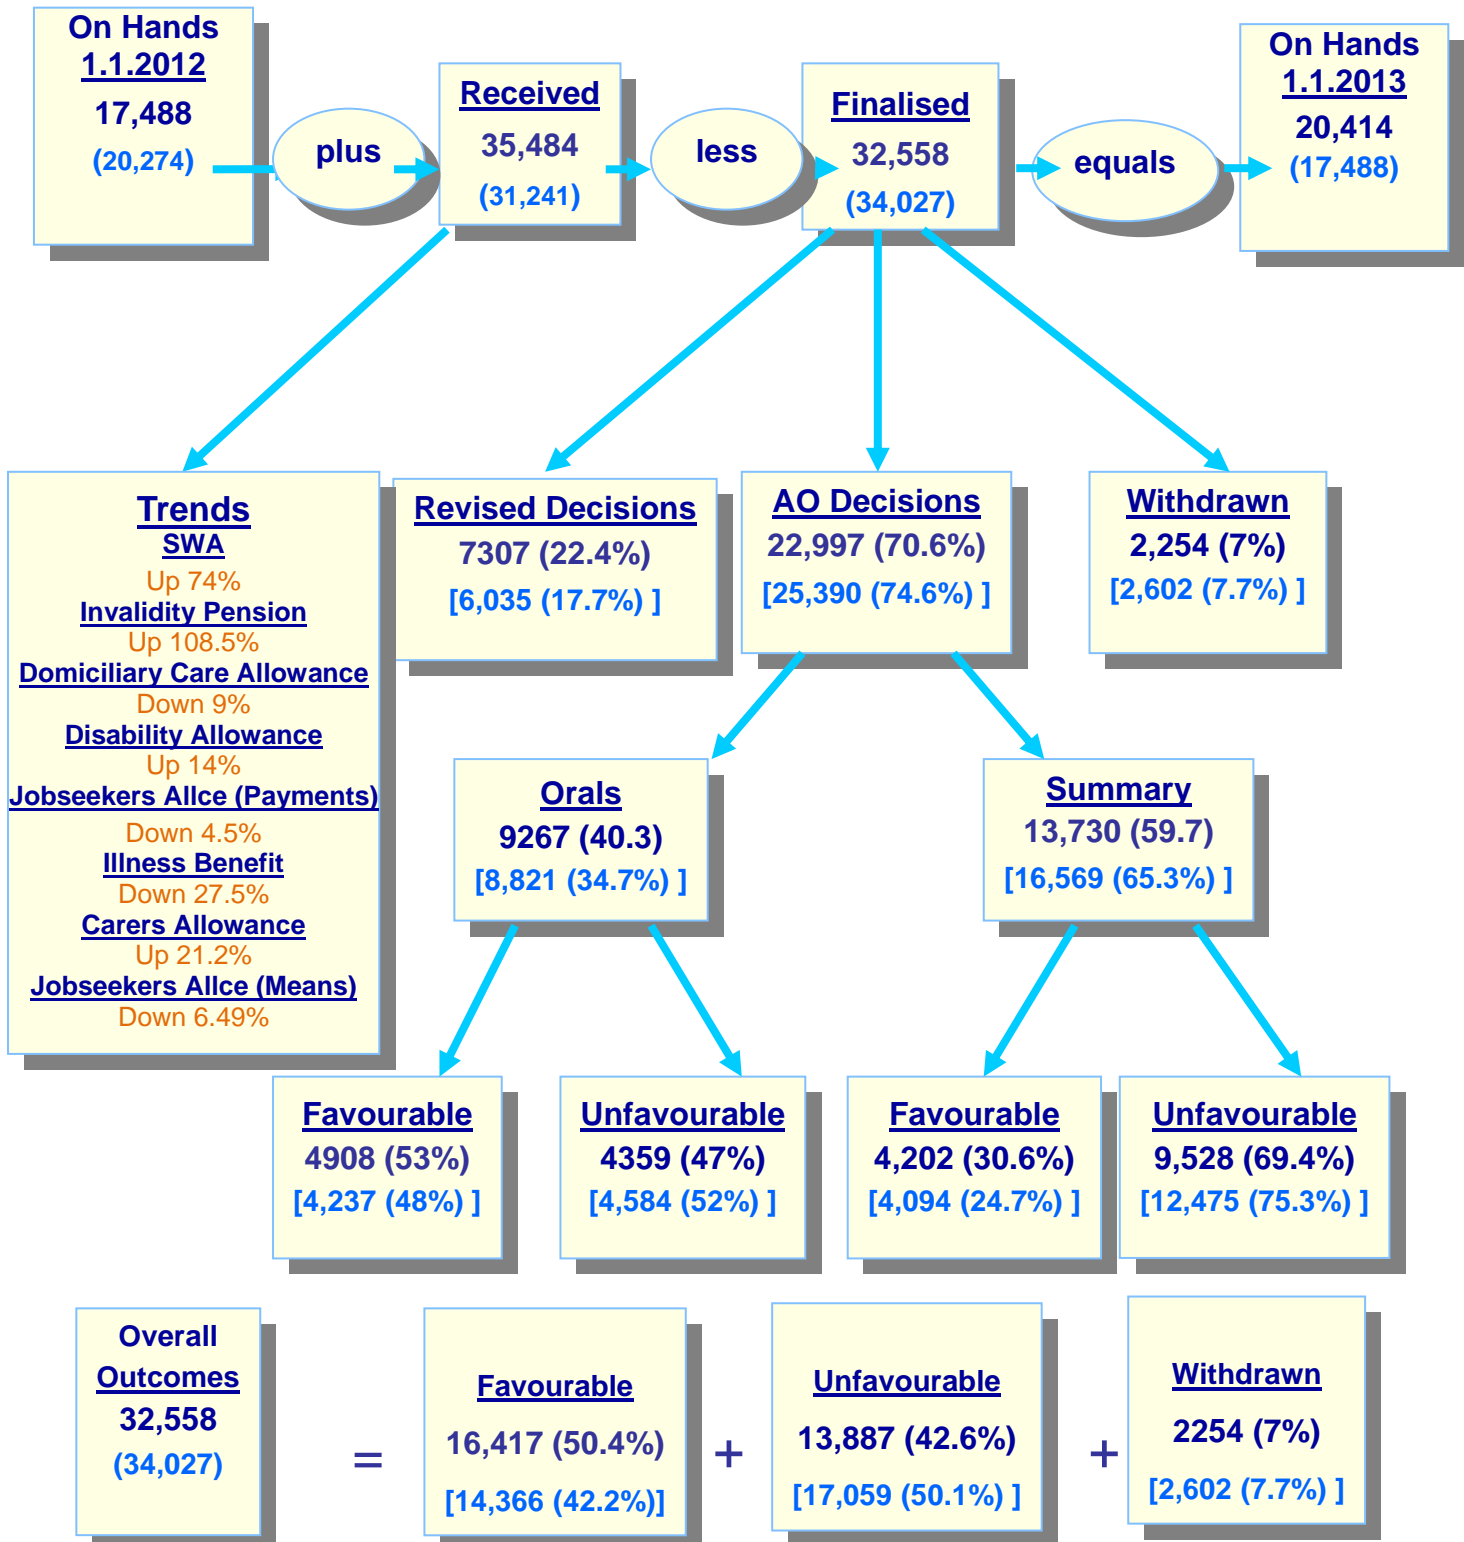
On Hands
1.1.2012
17,488
(20,274)

plus

Received
35,484
(31,241)

less

Finalised
32,558
(34,027)

equals

On Hands
1.1.2013
20,414
(17,488)

Trends
SWA
Up 74%
Invalidity Pension
Up 108.5%
Domiciliary Care Allowance
Down 9%
Disability Allowance
Up 14%
Jobseekers Allce (Payments)
Down 4.5%
Illness Benefit
Down 27.5%
Carers Allowance
Up 21.2%
Jobseekers Allce (Means)
Down 6.49%

Revised Decisions
7307 (22.4%)
[6,035 (17.7%) ]

AO Decisions
22,997 (70.6%)
[25,390 (74.6%) ]

Withdrawn
2,254 (7%)
[2,602 (7.7%) ]

Orals
9267 (40.3)
[8,821 (34.7%) ]

Summary
13,730 (59.7)
[16,569 (65.3%) ]

Favourable
4908 (53%)
[4,237 (48%) ]

Unfavourable
4359 (47%)
[4,584 (52%) ]

Favourable
4,202 (30.6%)
[4,094 (24.7%) ]

Unfavourable
9,528 (69.4%)
[12,475 (75.3%) ]

Overall
Outcomes
32,558
(34,027)

=

Favourable
16,417 (50.4%)
[14,366 (42.2%)]

+

Unfavourable
13,887 (42.6%)
[17,059 (50.1%) ]

+

Withdrawn
2254 (7%)
[2,602 (7.7%) ]